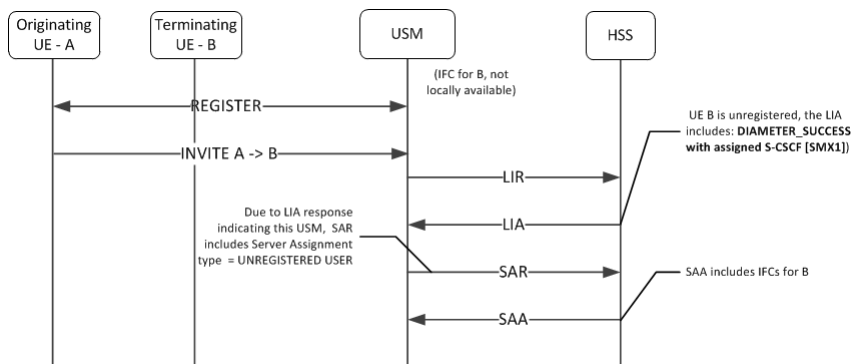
Originating UE - A

Terminating UE - B

USM

HSS

(IFC for B, not locally available)

REGISTER

INVITE A -> B

UE B is unregistered, the LIA includes: **DIAMETER_SUCCESS with assigned S-CSCF [SMX1]**)

LIR

LIA

Due to LIA response indicating this USM, SAR includes Server Assignment type = UNREGISTERED USER

SAR

SAA includes IFCs for B

SAA